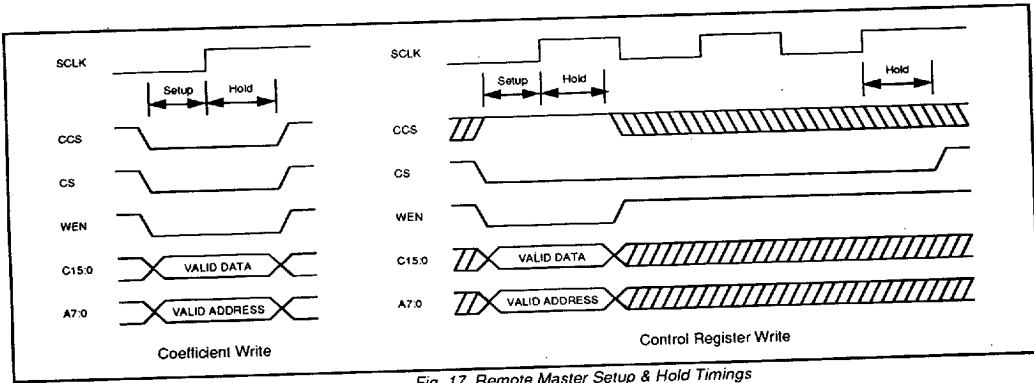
SCLK

Setup Hold

CCS

CS

WEN

C15:0 VALID DATA

A7:0 VALID ADDRESS

Coefficient Write

SCLK

Setup Hold Hold

CCS

CS

WEN

C15:0 VALID DATA

A7:0 VALID ADDRESS

Control Register Write

Fig. 17. Remote Master Setup & Hold Timings